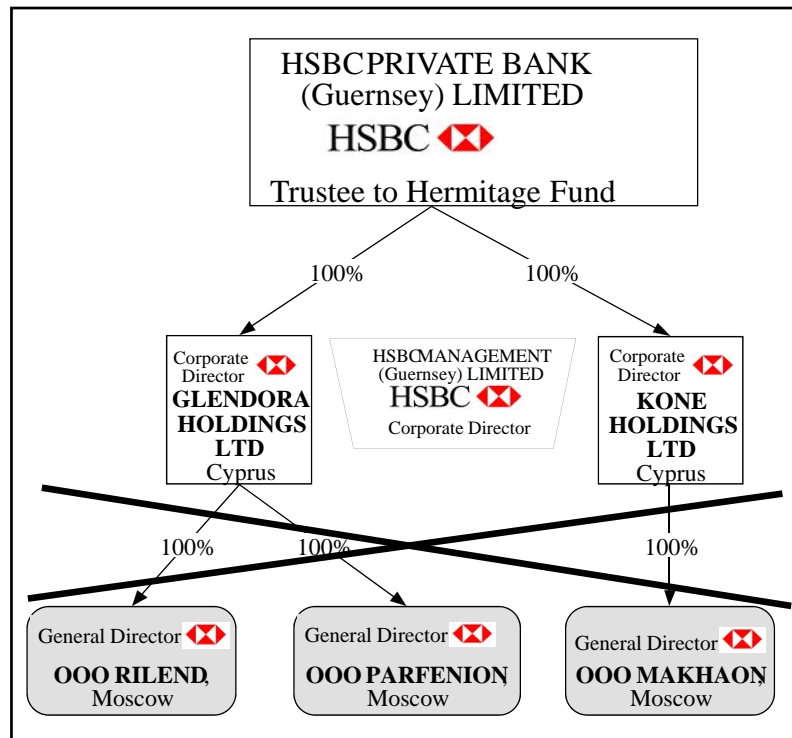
HSBCPRIVATE BANK (Guernsey) LIMITED
HSBC
Trustee to Hermitage Fund

100%

100%

Corporate Director
GLENDORA HOLDINGS LTD
Cyprus

HSBCMANAGEMENT (Guernsey) LIMITED
HSBC
Corporate Director

Corporate Director
KONE HOLDINGS LTD
Cyprus

100%

100%

100%

General Director
OOO RILEND,
Moscow

General Director
OOO PARFENION,
Moscow

General Director
OOO MAKHAON,
Moscow